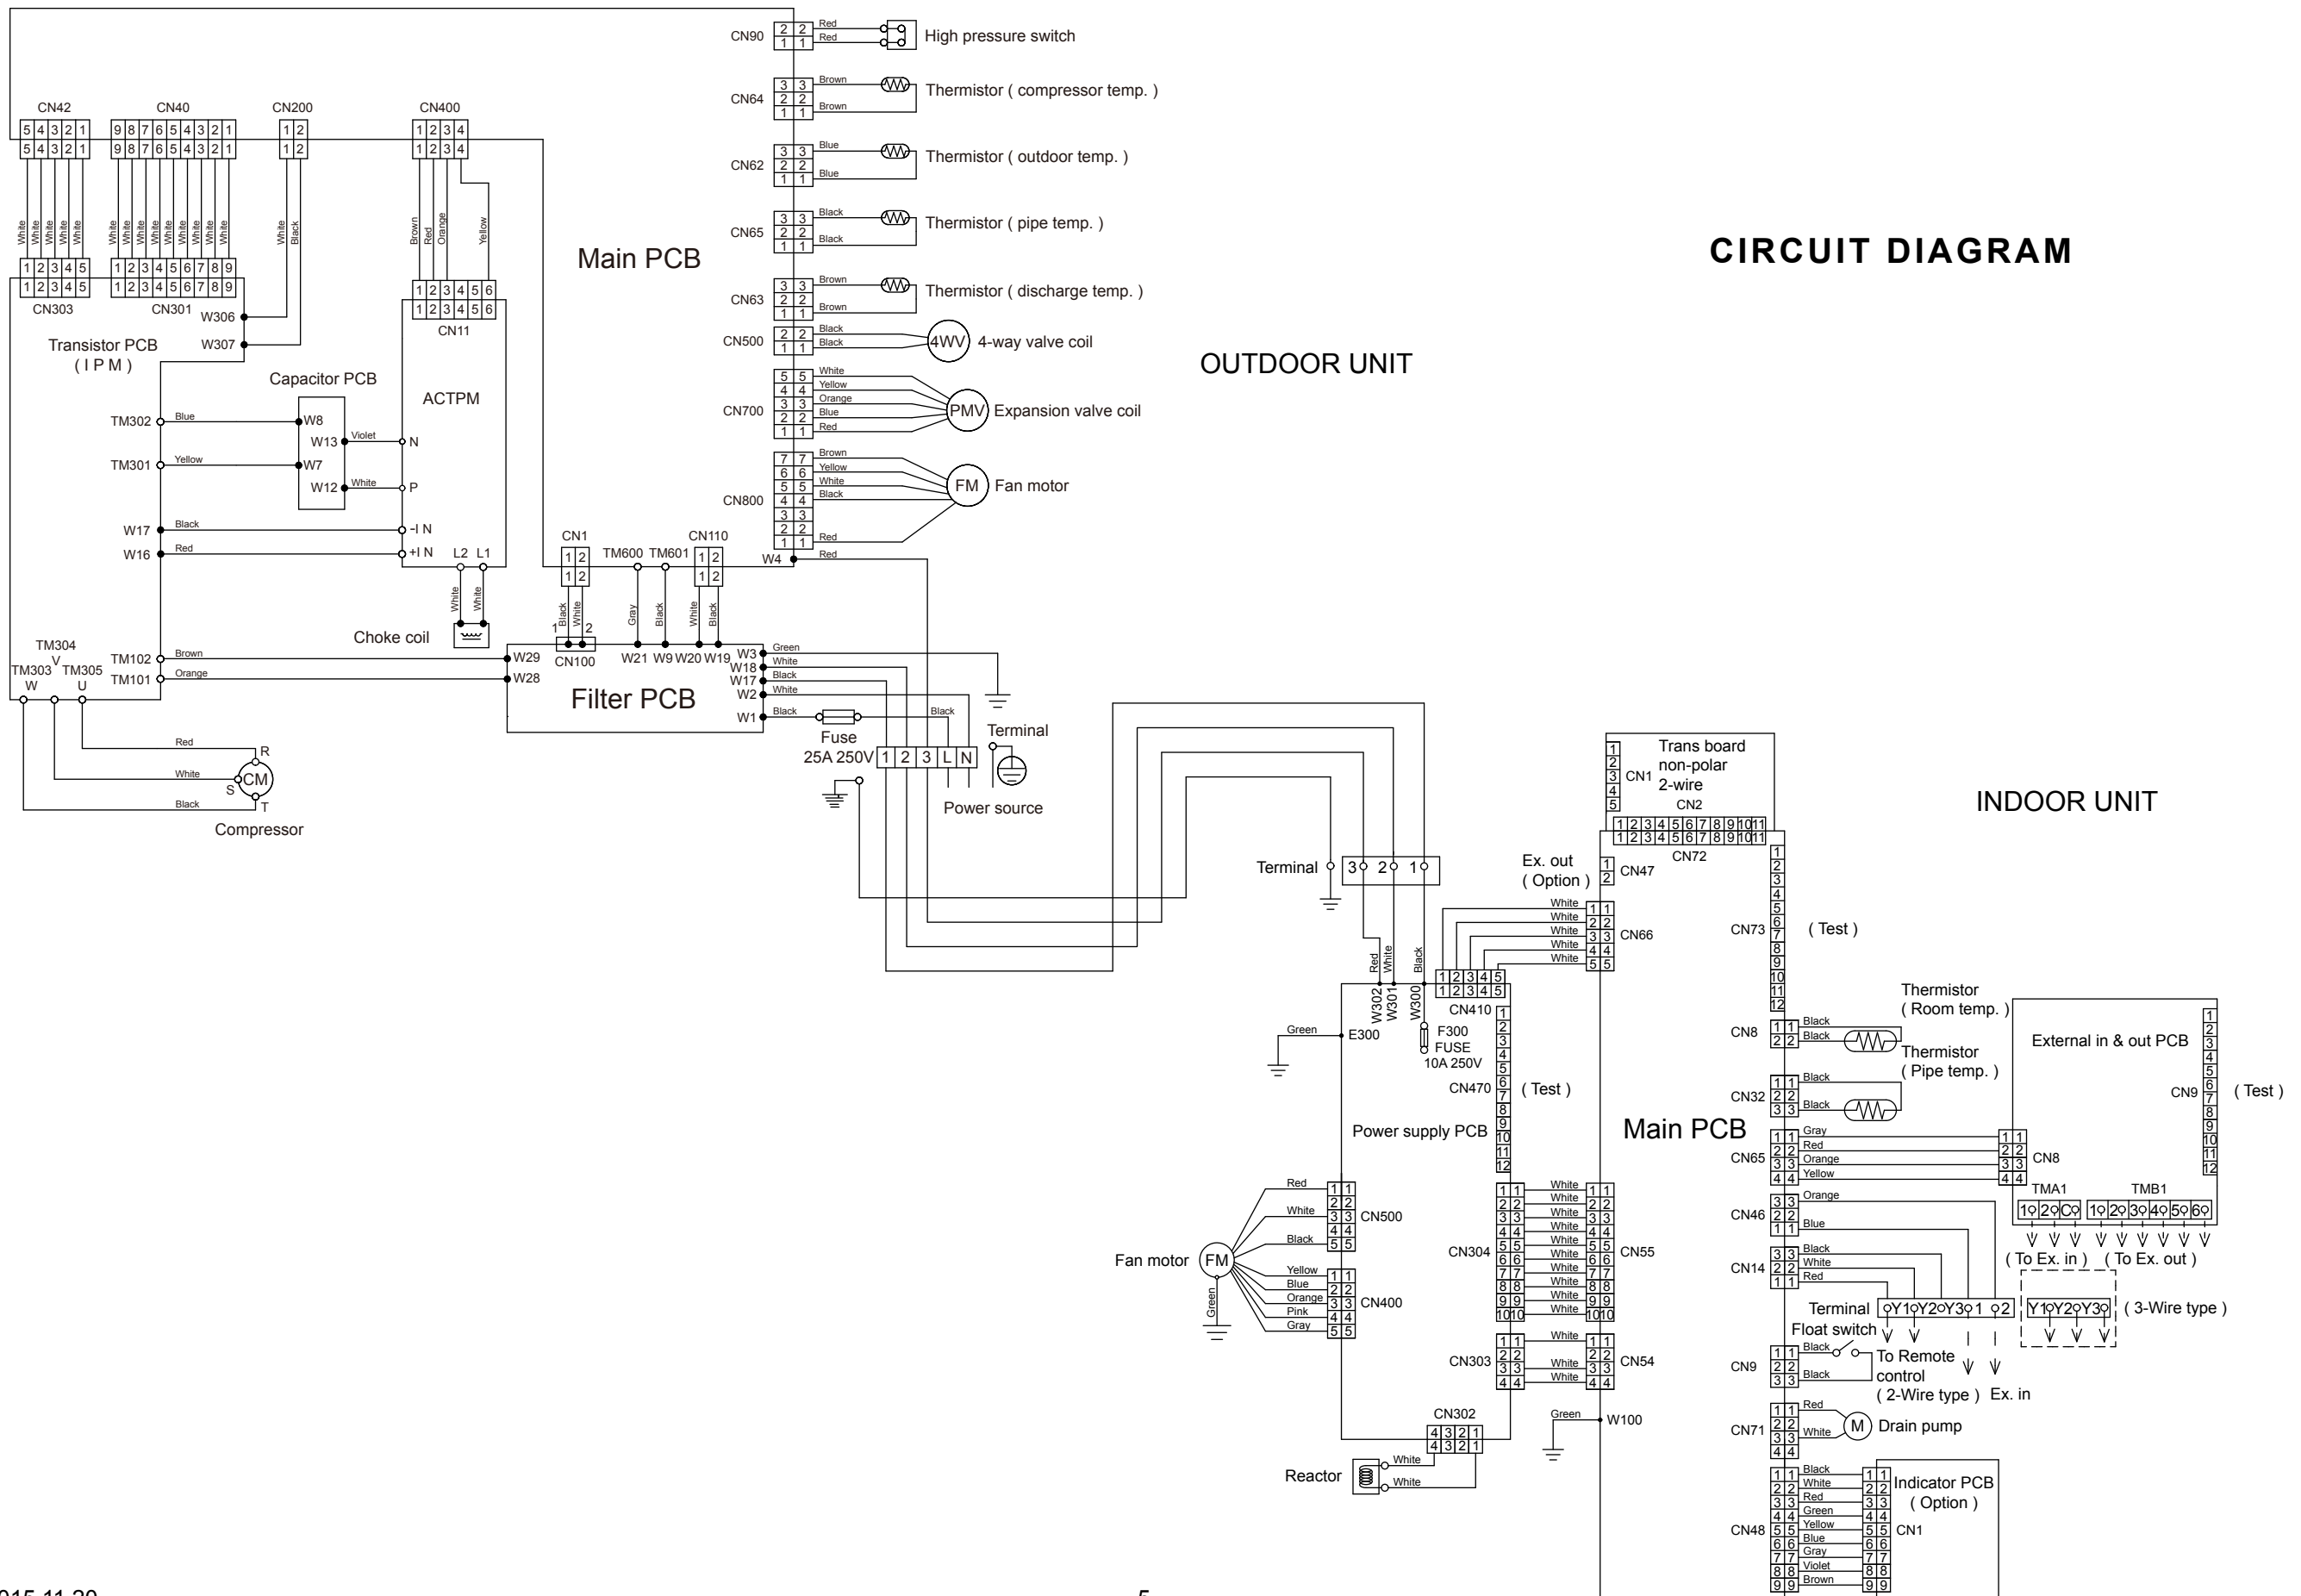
CIRCUIT DIAGRAM

OUTDOOR UNIT

INDOOR UNIT

CN90 High pressure switch
CN64 Thermistor ( compressor temp. )
CN62 Thermistor ( outdoor temp. )
CN65 Thermistor ( pipe temp. )
CN63 Thermistor ( discharge temp. )
CN500 4WV 4-way valve coil
CN700 PMV Expansion valve coil
CN800 FM Fan motor

Red Red Brown Brown Blue Blue Black Black Brown Brown Black Black White Yellow Orange Blue Red Brown Yellow White Black Red Red

CN42 CN40 CN200 CN400
White White White White White White White White White White White White White White White Black Brown Red Orange Yellow
CN303 CN301 CN11
W306 W307
Transistor PCB ( I P M )
Capacitor PCB
ACTPM
Main PCB
TM302 Blue W8 W13 Violet N
TM301 Yellow W7 W12 White P
W17 Black -I N
W16 Red +I N L2 L1
CN1 CN110 TM600 TM601 W4
White White
Black White Gray Black White Black
Choke coil
TM304 TM303 V TM305 W U
TM102 Brown W29 CN100 W21 W9 W20 W19 W3 Green
TM101 Orange W28 W18 White W17 Black W2 White W1 Black
Filter PCB
Fuse 25A 250V 1 2 3 L N
Black
Terminal
Power source
Red R White Black S CM T
Compressor

Terminal 3 2 1
Red White Black
W302 W301 W300
Trans board non-polar 2-wire
CN1 CN2 CN72
Ex. out ( Option ) CN47
CN66 White White White White White
CN410
CN73 ( Test )
Green E300
F300 FUSE 10A 250V
CN470 ( Test )
Power supply PCB
Main PCB
CN8 Black Black Thermistor ( Room temp. )
CN32 Black Black Thermistor ( Pipe temp. )
External in & out PCB
CN9 ( Test )
CN65 Gray Red Orange Yellow CN8
CN46 Orange Blue
TMA1 TMB1
( To Ex. in ) ( To Ex. out )
CN14 Black White Red
Terminal Y1 Y2 Y3 1 2 Y1 Y2 Y3 ( 3-Wire type )
Float switch
CN9 Black Black To Remote control ( 2-Wire type ) Ex. in
Fan motor FM Green
CN500 Red White Black
CN400 Yellow Blue Orange Pink Gray
CN304 CN55 White White White White White White White White White White
CN303 CN54 White White White
CN302
Green W100
CN71 Red White M Drain pump
Reactor White White
CN48 Black White Red Green Yellow Blue Gray Violet Brown CN1
Indicator PCB ( Option )
015 11 20
5